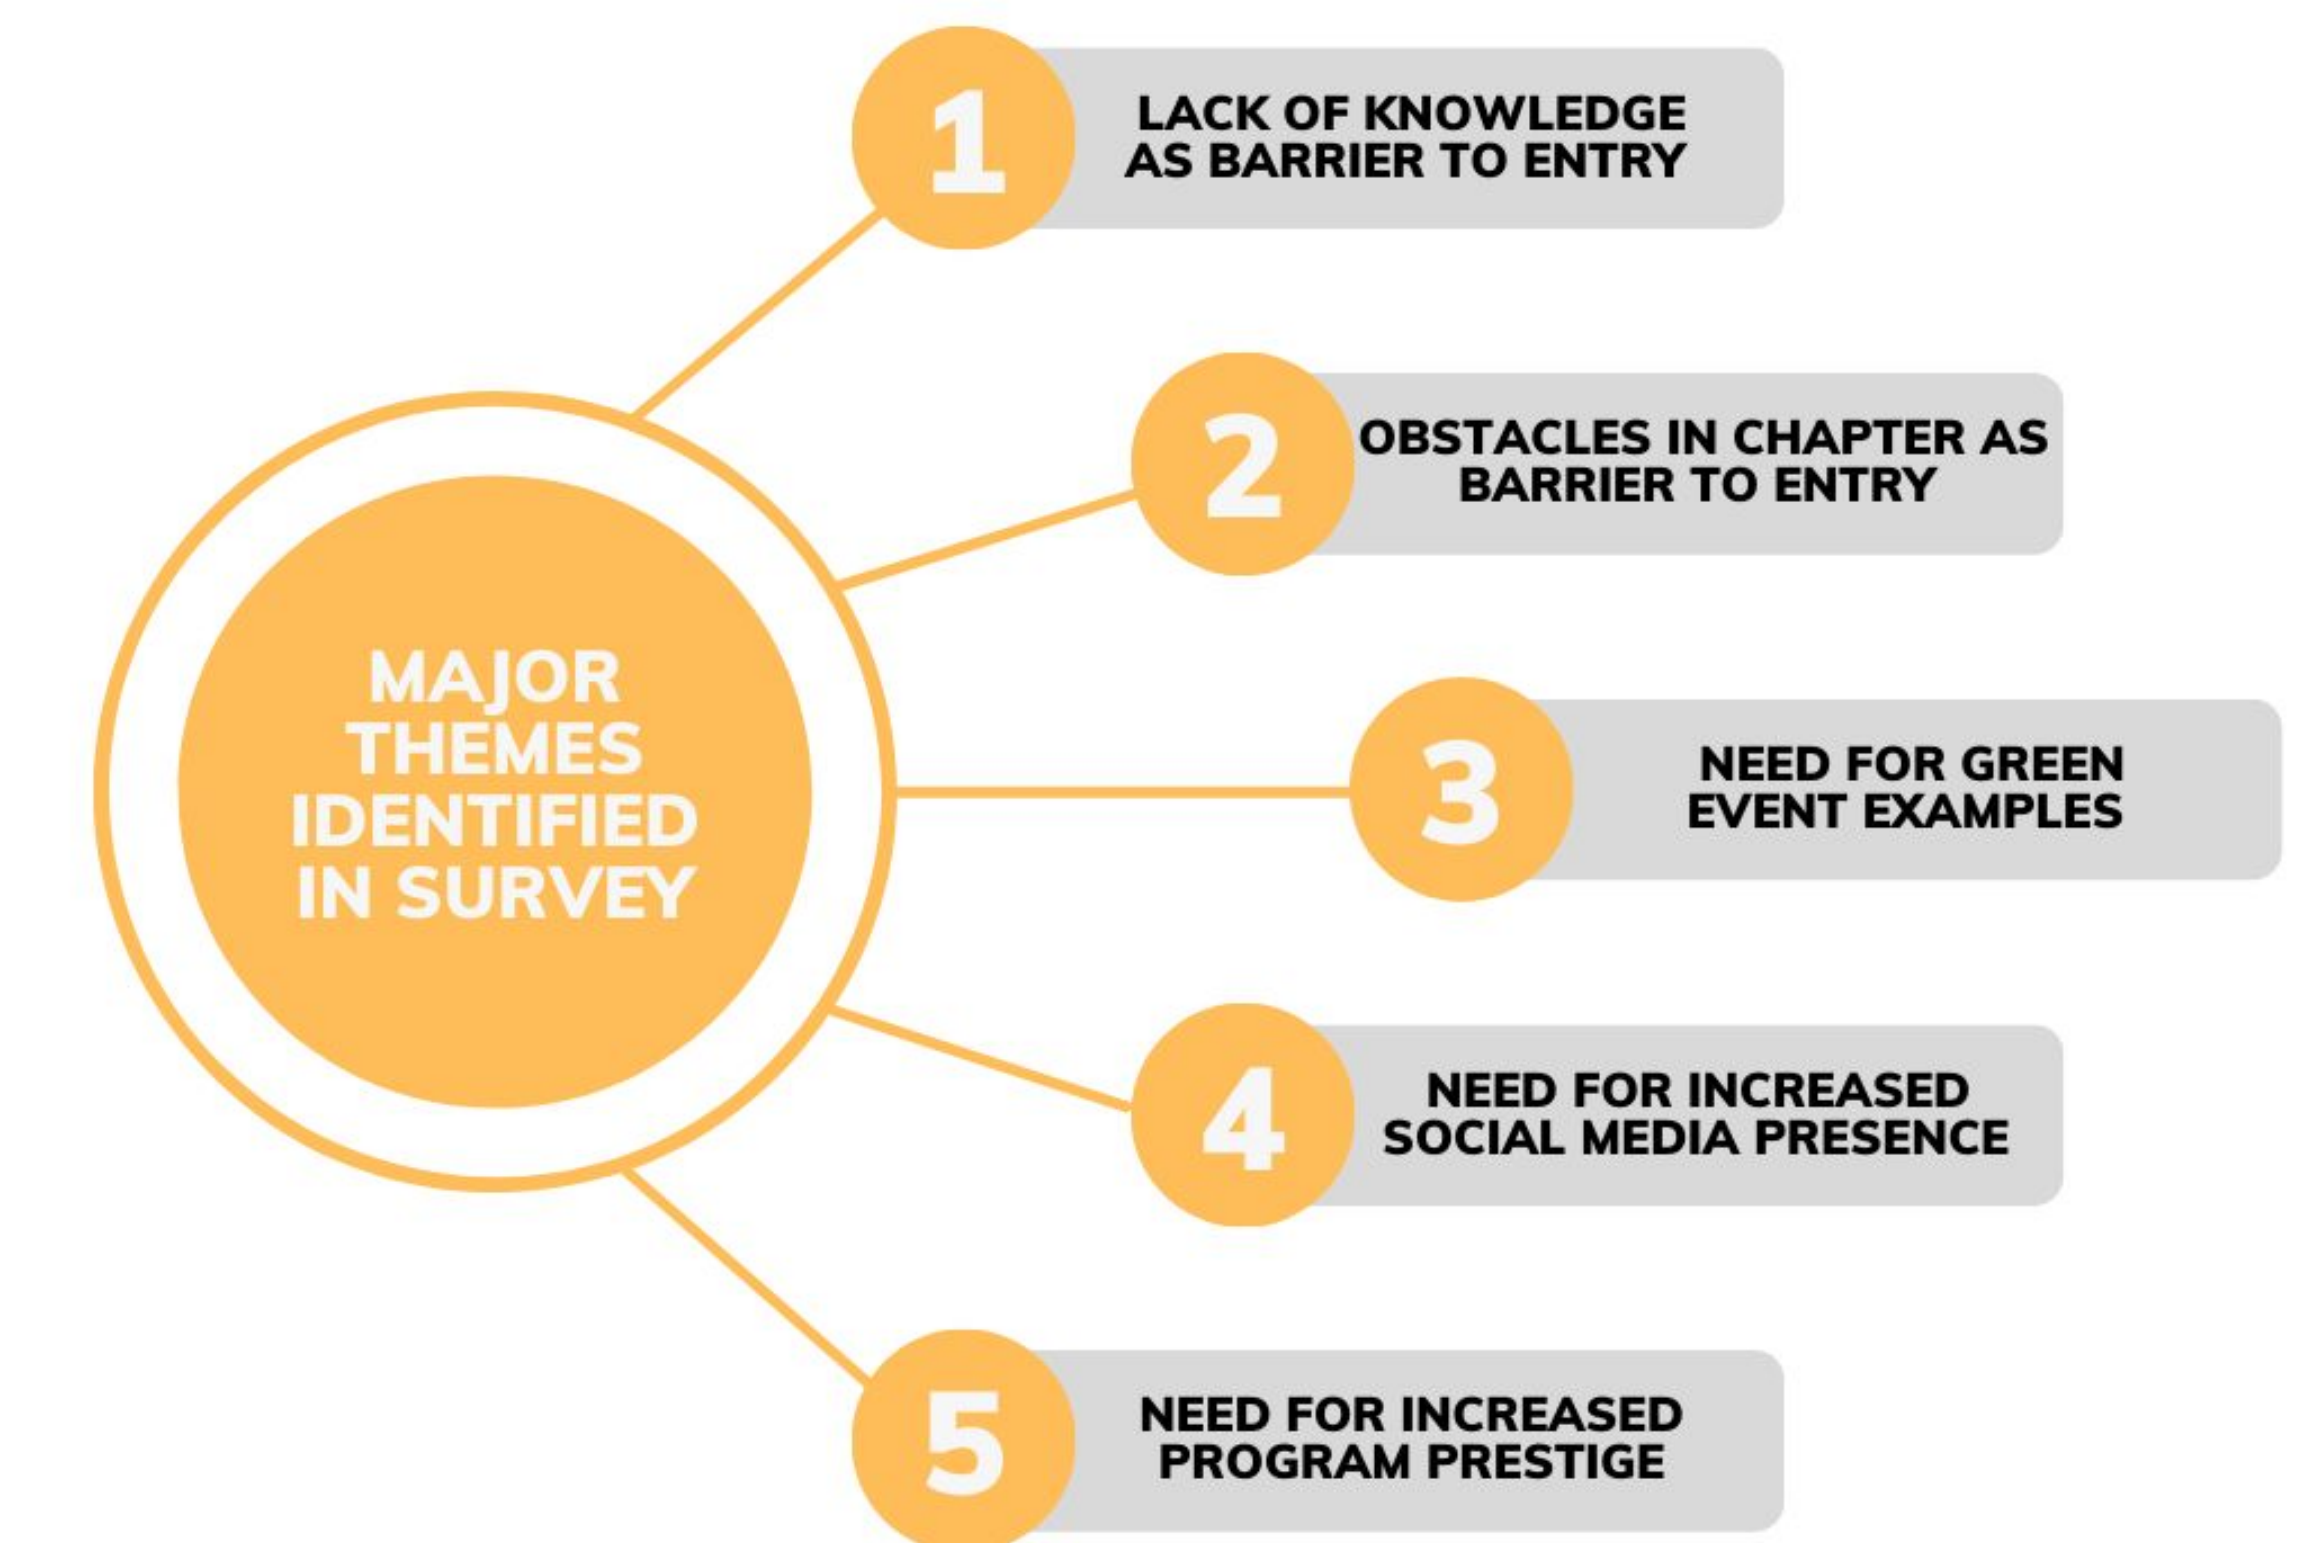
MAJOR THEMES IDENTIFIED IN SURVEY

1 LACK OF KNOWLEDGE AS BARRIER TO ENTRY

2 OBSTACLES IN CHAPTER AS BARRIER TO ENTRY

3 NEED FOR GREEN EVENT EXAMPLES

4 NEED FOR INCREASED SOCIAL MEDIA PRESENCE

5 NEED FOR INCREASED PROGRAM PRESTIGE